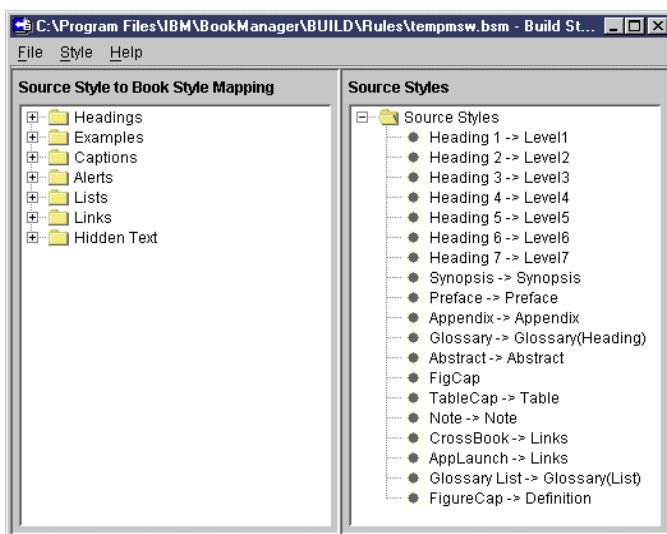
C:\Program Files\IBM\BookManager\BUILD\Rules\tempmsw.bsm - Build St...

File Style Help

Source Style to Book Style Mapping

Headings
Examples
Captions
Alerts
Lists
Links
Hidden Text

Source Styles

Source Styles
Heading 1 -> Level1
Heading 2 -> Level2
Heading 3 -> Level3
Heading 4 -> Level4
Heading 5 -> Level5
Heading 6 -> Level6
Heading 7 -> Level7
Synopsis -> Synopsis
Preface -> Preface
Appendix -> Appendix
Glossary -> Glossary(Heading)
Abstract -> Abstract
FigCap
TableCap -> Table
Note -> Note
CrossBook -> Links
AppLaunch -> Links
Glossary List -> Glossary(List)
FigureCap -> Definition